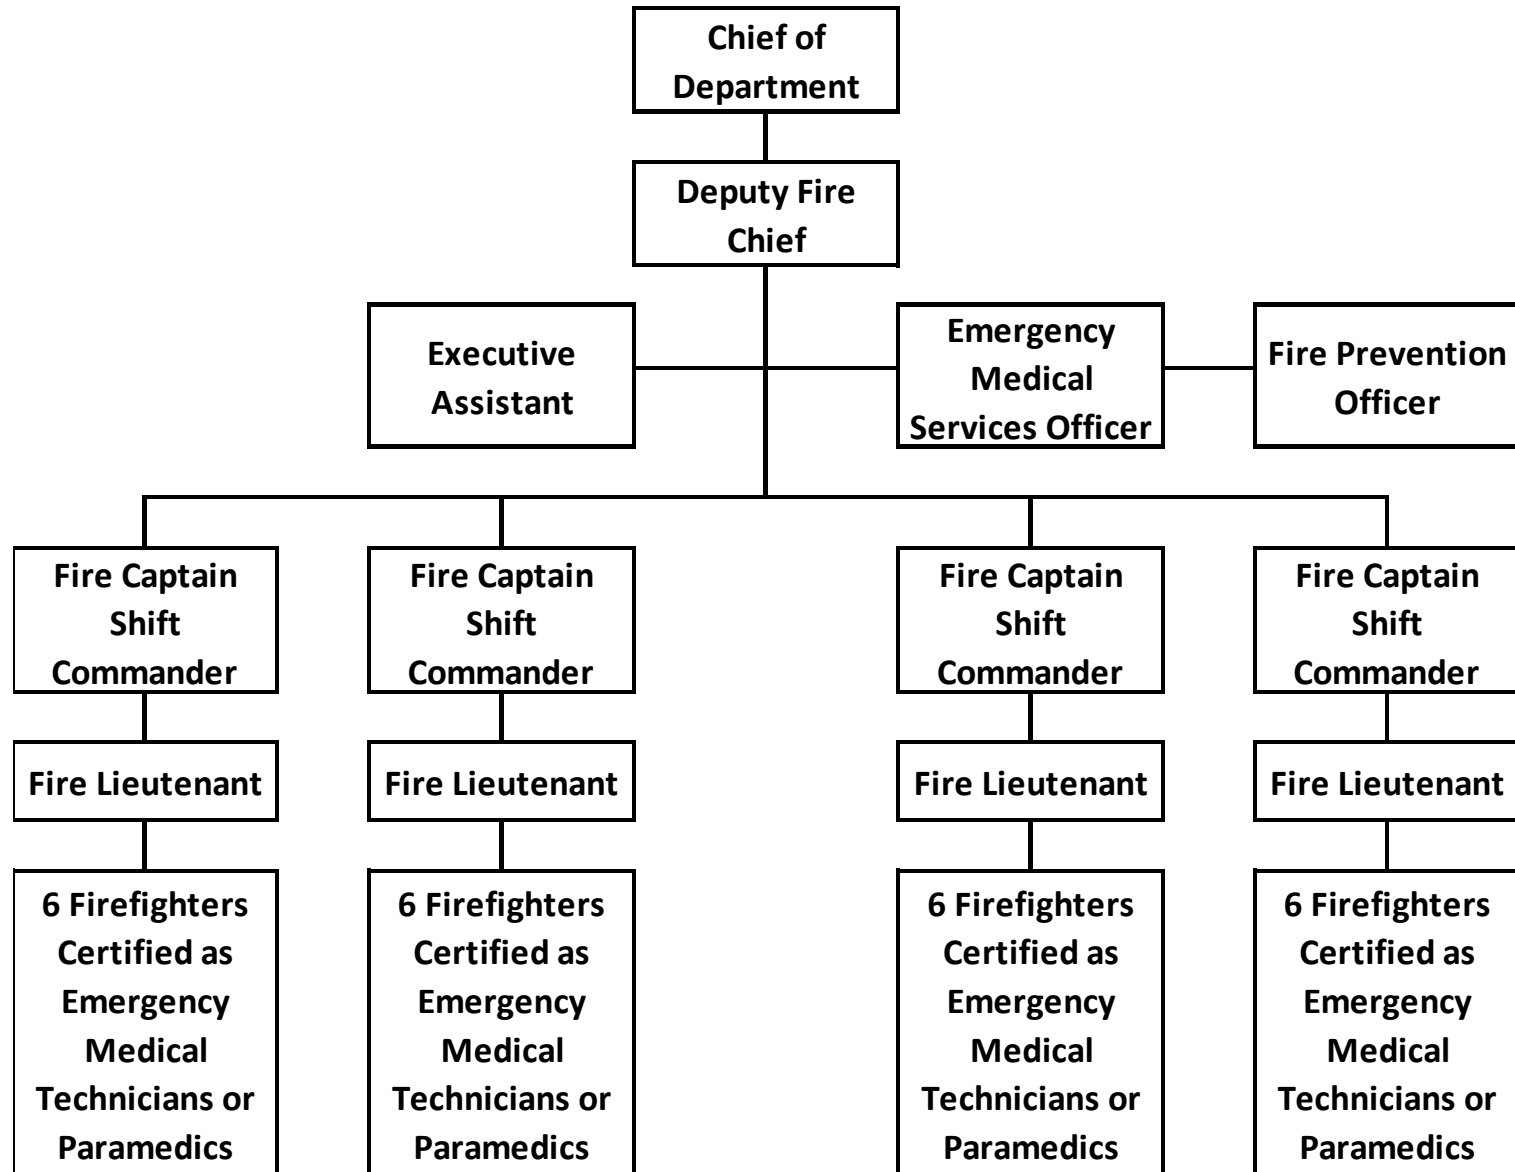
Chief of Department

Deputy Fire Chief

Executive Assistant

Emergency Medical Services Officer

Fire Prevention Officer

Fire Captain Shift Commander

Fire Lieutenant

6 Firefighters Certified as Emergency Medical Technicians or Paramedics

Fire Captain Shift Commander

Fire Lieutenant

6 Firefighters Certified as Emergency Medical Technicians or Paramedics

Fire Captain Shift Commander

Fire Lieutenant

6 Firefighters Certified as Emergency Medical Technicians or Paramedics

Fire Captain Shift Commander

Fire Lieutenant

6 Firefighters Certified as Emergency Medical Technicians or Paramedics